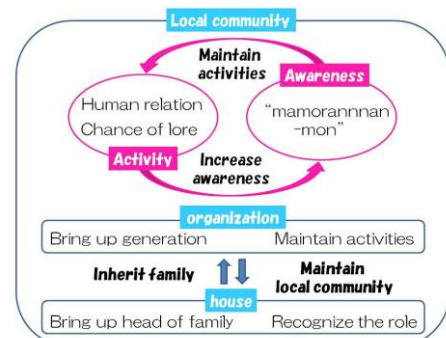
Local community

Maintain activities

Awareness

Human relation
Chance of lore

"mamorannnan-mon"

Activity

Increase awareness

organization

Bring up generation

Maintain activities

Inherit family

Maintain local community

house

Bring up head of family

Recognize the role